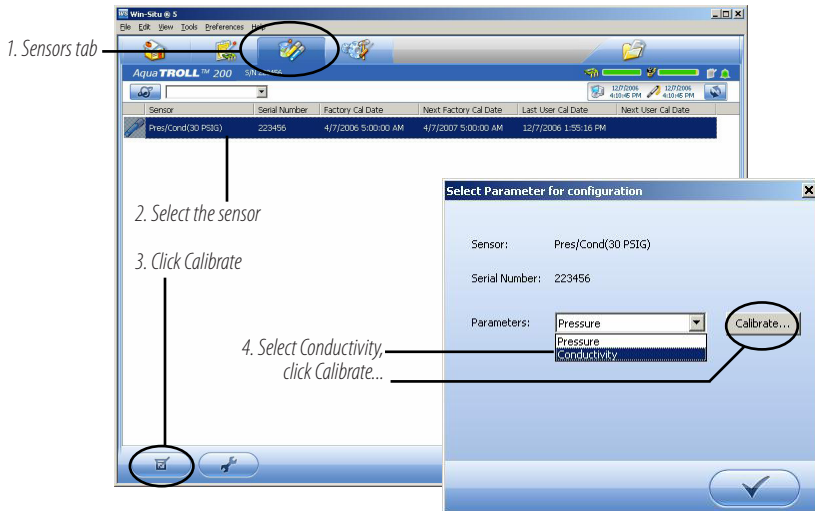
Win-Situ ® 5
File Edit View Tools Preferences Help

1. Sensors tab

Aqua TROLL™ 200 S/N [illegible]

12/7/2006 4:10:45 PM
12/7/2006 4:10:45 PM

| Sensor | Serial Number | Factory Cal Date | Next Factory Cal Date | Last User Cal Date | Next User Cal Date |
|---|---|---|---|---|---|
| Pres/Cond(30 PSIG) | 223456 | 4/7/2006 5:00:00 AM | 4/7/2007 5:00:00 AM | 12/7/2006 1:55:16 PM | |

2. Select the sensor

3. Click Calibrate

Select Parameter for configuration

Sensor: Pres/Cond(30 PSIG)

Serial Number: 223456

Parameters: Pressure
Pressure
Conductivity

Calibrate...

4. Select Conductivity, click Calibrate...